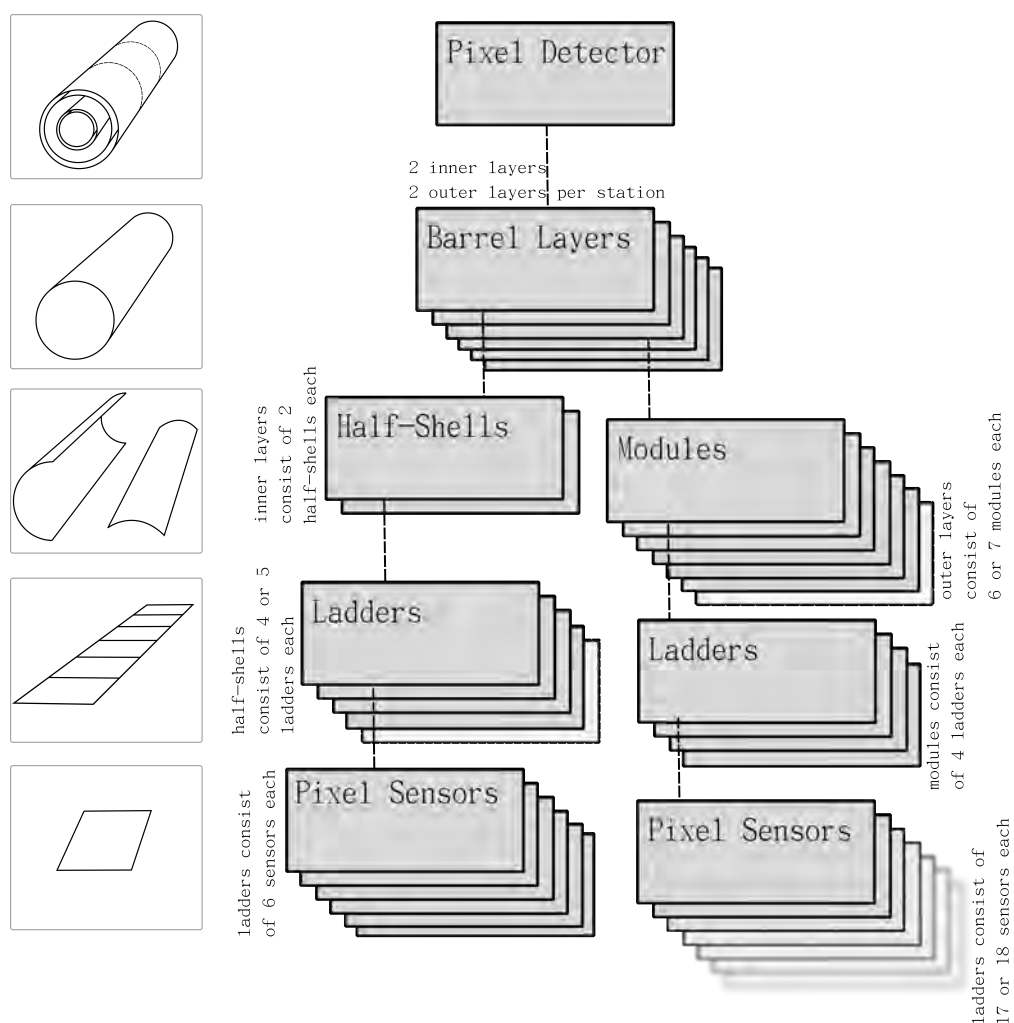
Pixel Detector

2 inner layers
2 outer layers per station

Barrel Layers

inner layers consist of 2 half-shells each

Half-Shells

Modules

outer layers consist of 6 or 7 modules each

half-shells consist of 4 or 5 ladders each

Ladders

Ladders

modules consist of 4 ladders each

ladders consist of 6 sensors each

Pixel Sensors

Pixel Sensors

ladders consist of 17 or 18 sensors each